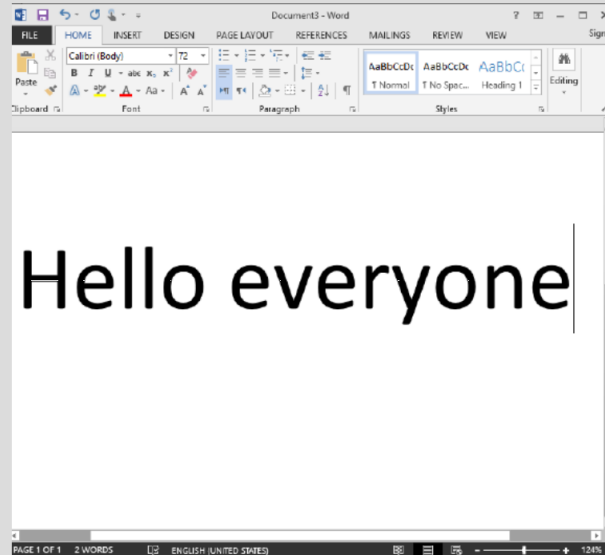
Document3 - Word

? – □ ×

FILE HOME INSERT DESIGN PAGE LAYOUT REFERENCES MAILINGS REVIEW VIEW Sign

Paste

Calibri (Body) 72

B I U abc $x_2$ $x^2$

A A Aa A A

AaBbCcDc ¶ Normal

AaBbCcDc ¶ No Spac...

AaBbCc Heading 1

Editing

Clipboard Font Paragraph Styles

Hello everyone

PAGE 1 OF 1 2 WORDS ENGLISH (UNITED STATES) 124%